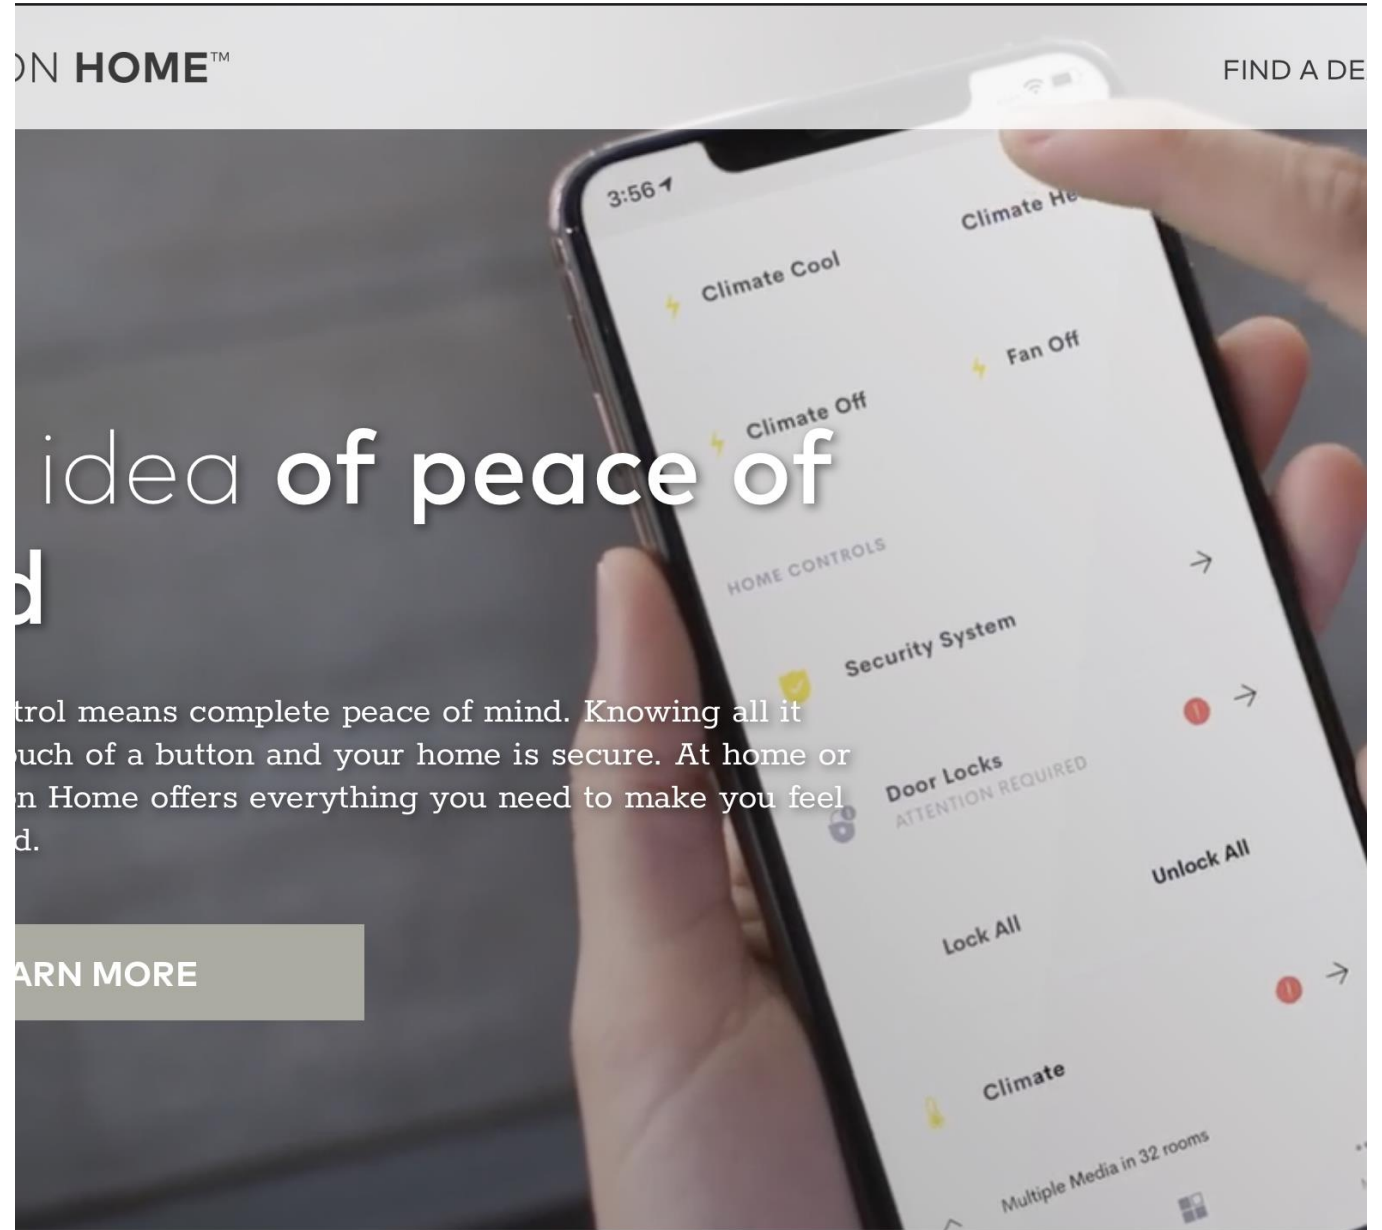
ON HOME™

FIND A DE

3:56

Climate Cool

Climate He

Fan Off

Climate Off

idea of peace of

d

HOME CONTROLS

Security System

trol means complete peace of mind. Knowing all it uch of a button and your home is secure. At home or n Home offers everything you need to make you feel d.

Door Locks
ATTENTION REQUIRED

Unlock All

Lock All

ARN MORE

Climate

Multiple Media in 32 rooms